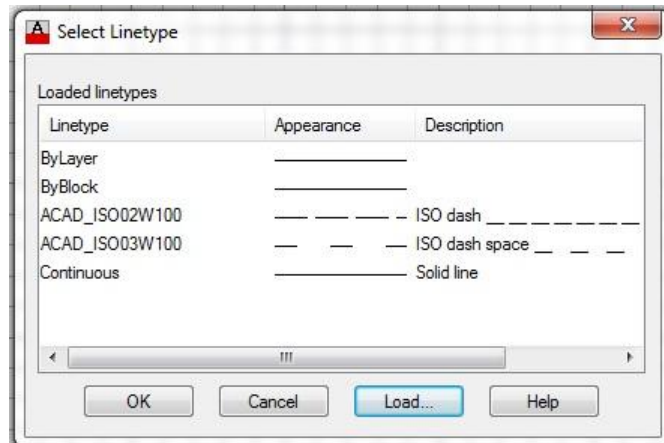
Select Linetype

Loaded linetypes

| Linetype | Appearance | Description |
|---|---|---|
| ByLayer | | |
| ByBlock | | |
| ACAD_ISO02W100 | | ISO dash |
| ACAD_ISO03W100 | | ISO dash space |
| Continuous | | Solid line |

OK Cancel Load... Help